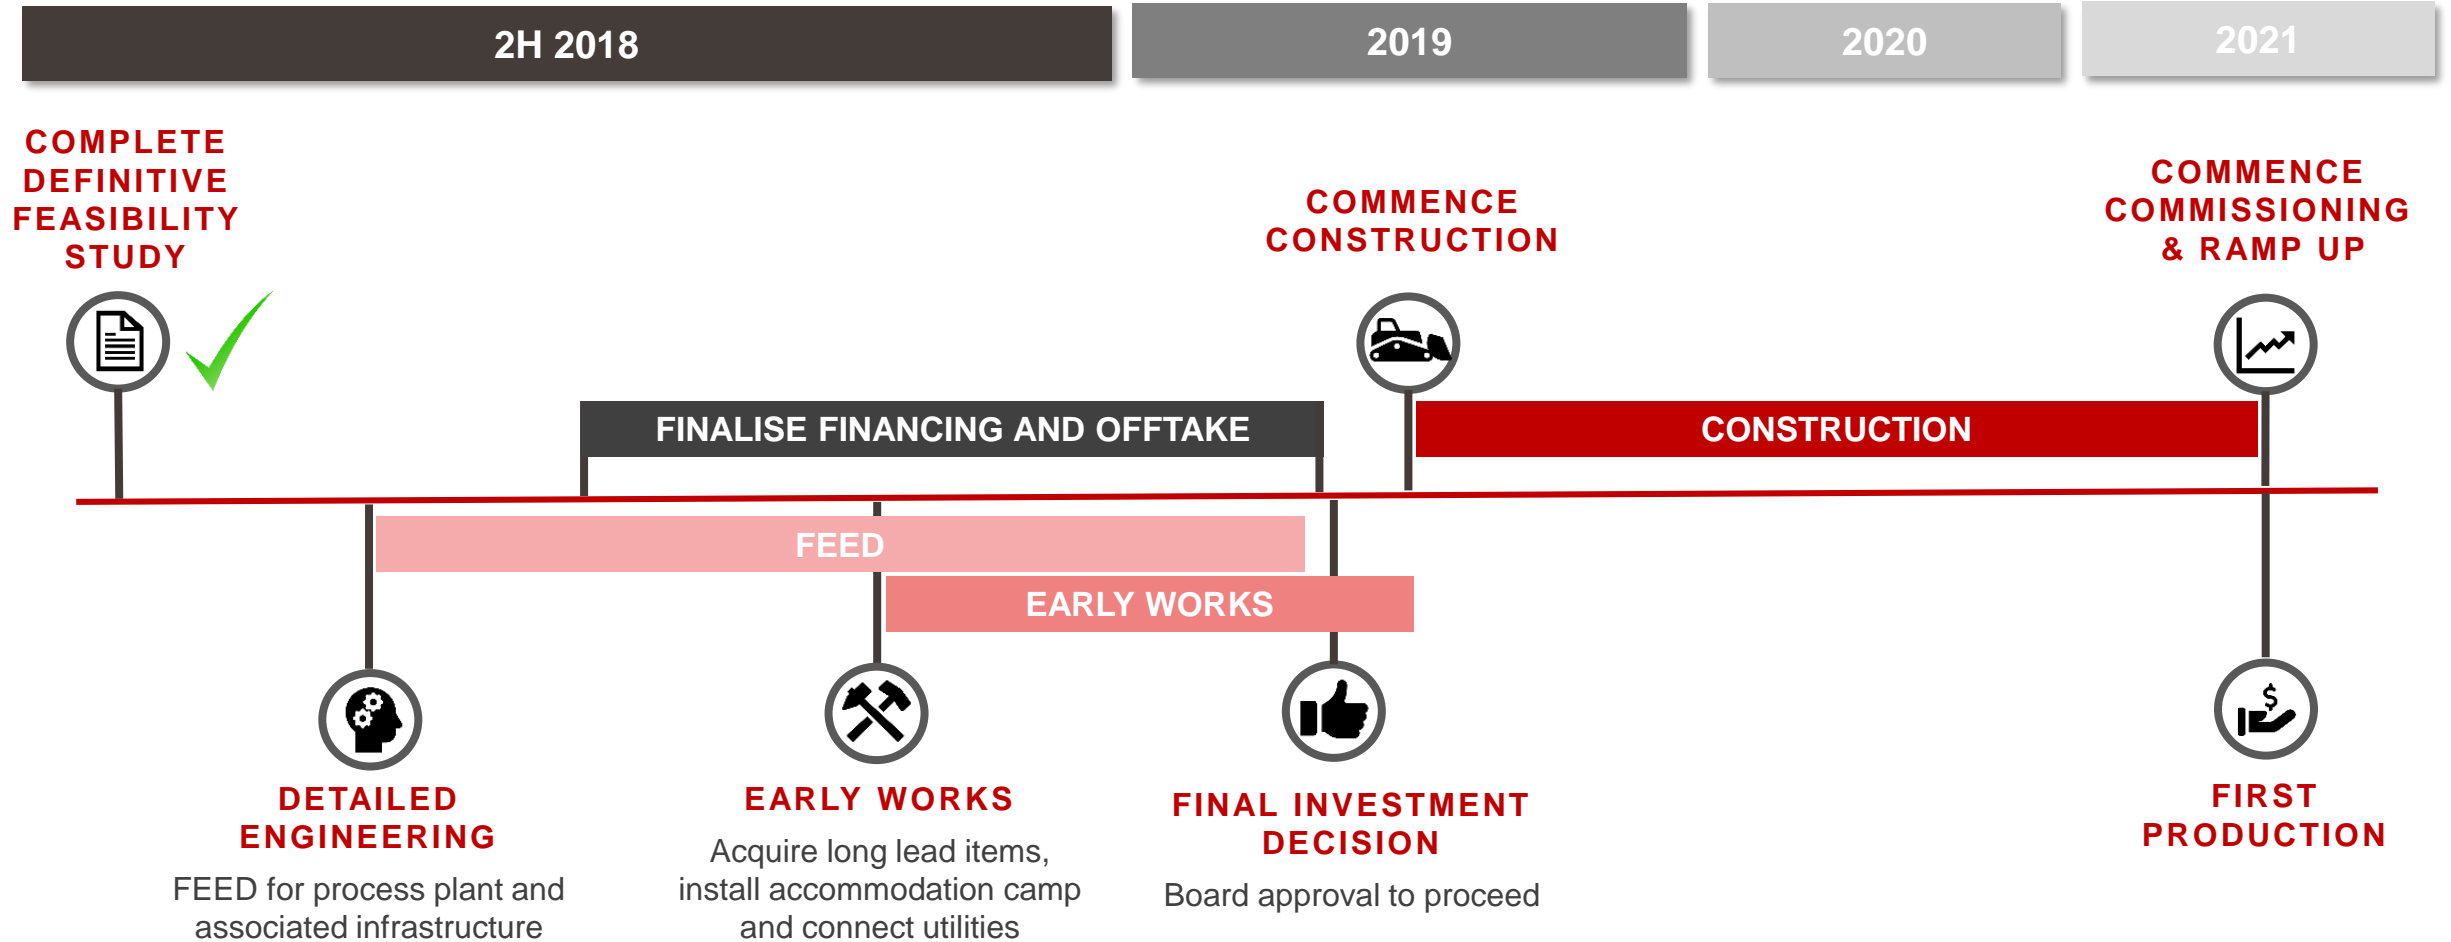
2H 2018

2019

2020

2021

COMPLETE DEFINITIVE FEASIBILITY STUDY

COMMENCE CONSTRUCTION

COMMENCE COMMISSIONING & RAMP UP

FINALISE FINANCING AND OFFTAKE

CONSTRUCTION

FEED

EARLY WORKS

DETAILED ENGINEERING

FEED for process plant and associated infrastructure

EARLY WORKS

Acquire long lead items, install accommodation camp and connect utilities

FINAL INVESTMENT DECISION

Board approval to proceed

FIRST PRODUCTION